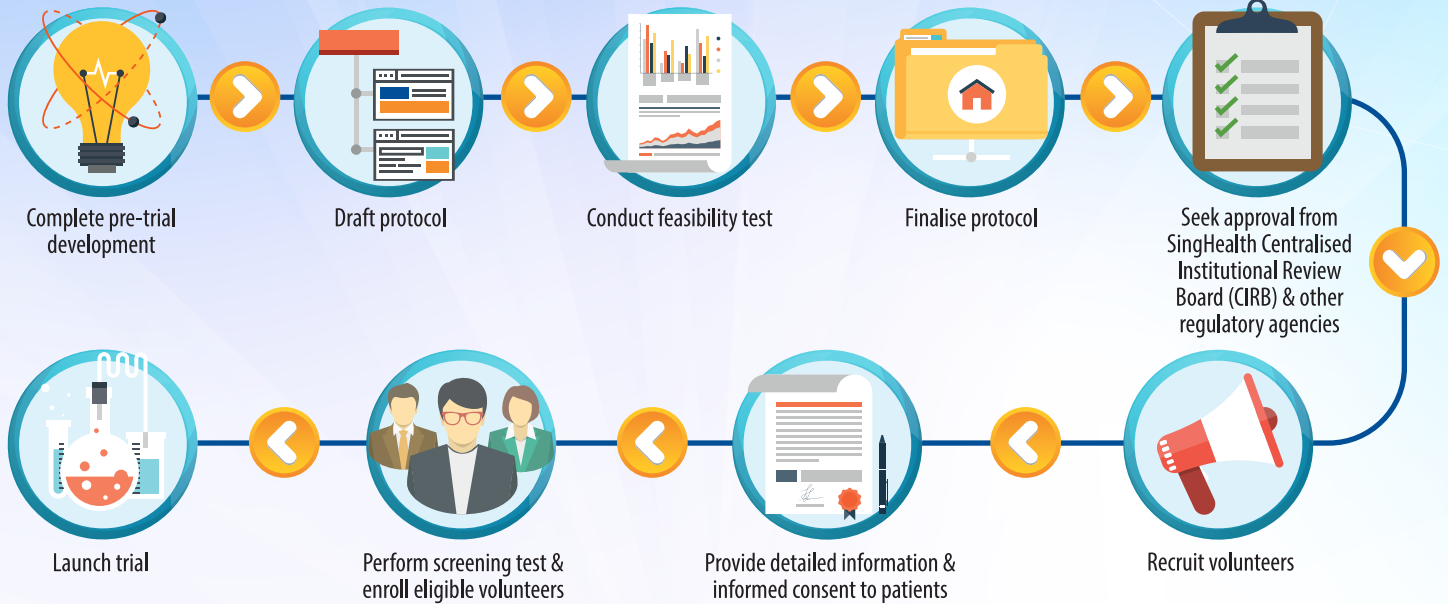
Complete pre-trial development

Draft protocol

Conduct feasibility test

Finalise protocol

Seek approval from SingHealth Centralised Institutional Review Board (CIRB) & other regulatory agencies

Recruit volunteers

Provide detailed information & informed consent to patients

Perform screening test & enroll eligible volunteers

Launch trial